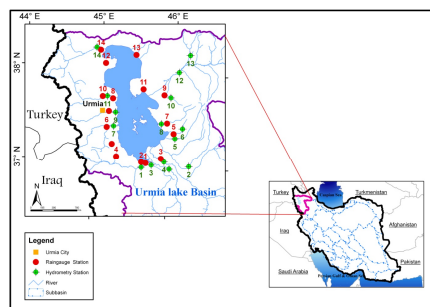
44° E
45° E
46° E
38° N
37° N
14
12
13
11
9
10
Urmia
8
7
6
5
4
3
2
1
Turkey
Iraq
Urmia lake Basin
N
Turkey
Turkmenistan
Afghanistan
Iraq
Saudi Arabia
Pakistan
Legend
Urmia City
Raingauge Station
Hydrometry Station
River
Subbasin